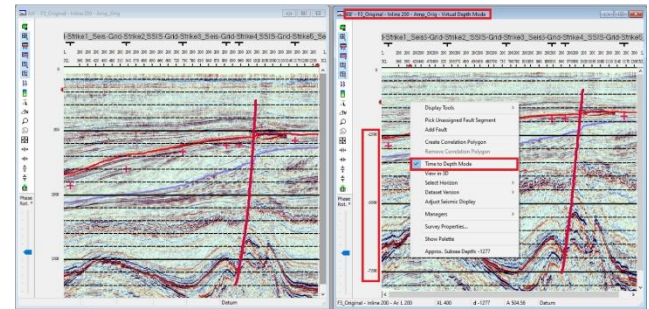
XV - F3_Original - Inline 200 - Amp_Orig

-Strike1_Seis-Grid-Strike2_SSIS-Grid-Strike3_Seis-Grid-Strike4_SSIS-Grid-Strike5_Se

Phase Rot.

Datum

XV - F3_Original - Inline 200 - Amp_Orig - Virtual Depth Mode

-Strike1_Seis-Grid-Strike2_SSIS-Grid-Strike3_Seis-Grid-Strike4_SSIS-Grid-Strike5_Se

Display Tools
Pick Unassigned Fault Segment
Add Fault
Create Correlation Polygon
Remove Correlation Polygon
Time to Depth Mode
View in 3D
Select Horizon
Dataset Version
Adjust Seismic Display
Managers
Survey Properties...
Show Palette
Approx. Subsea Depth: -1277

-2250

-5000

-7500

Phase Rot.

F3_Original - Inline 200 - Ar 1,200 XL 400 d -1277 A 504.59 Datum